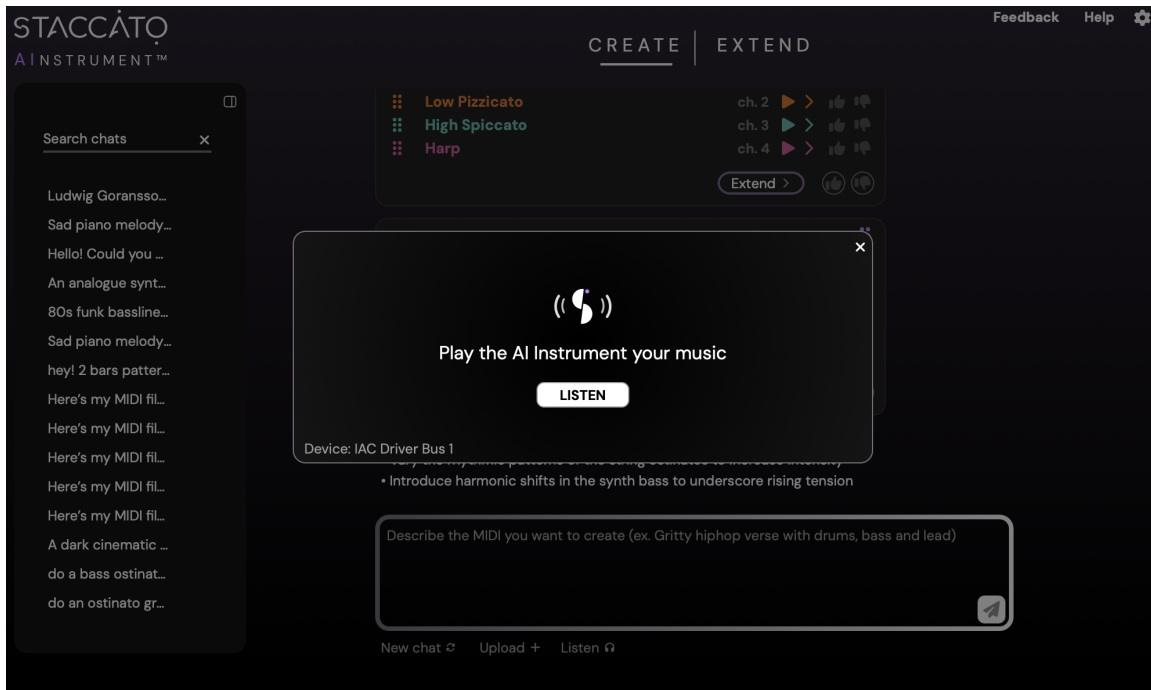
STACCATO
AI INSTRUMENT™

CREATE | EXTEND

Feedback Help

Search chats ×

Ludwig Goransso...
Sad piano melody...
Hello! Could you ...
An analogue synt...
80s funk bassline...
Sad piano melody...
hey! 2 bars patter...
Here's my MIDI fil...
Here's my MIDI fil...
Here's my MIDI fil...
Here's my MIDI fil...
Here's my MIDI fil...
A dark cinematic ...
do a bass ostinat...
do an ostinato gr...

Low Pizzicato ch. 2
High Spiccato ch. 3
Harp ch. 4
Extend >

×
Play the AI Instrument your music
LISTEN
Device: IAC Driver Bus 1

• Introduce harmonic shifts in the synth bass to underscore rising tension

Describe the MIDI you want to create (ex. Gritty hiphop verse with drums, bass and lead)

New chat Upload + Listen